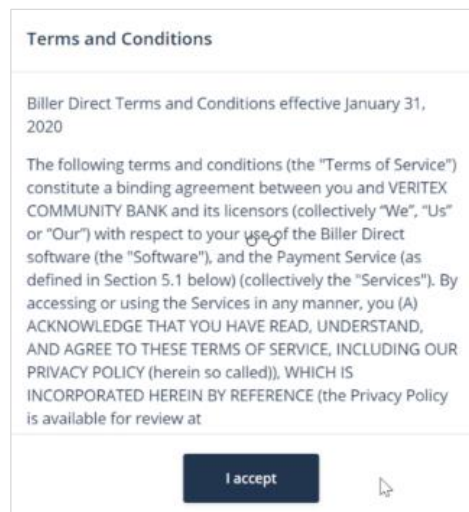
Terms and Conditions

Biller Direct Terms and Conditions effective January 31, 2020

The following terms and conditions (the "Terms of Service") constitute a binding agreement between you and VERITEX COMMUNITY BANK and its licensors (collectively "We", "Us" or "Our") with respect to your use of the Biller Direct software (the "Software"), and the Payment Service (as defined in Section 5.1 below) (collectively the "Services"). By accessing or using the Services in any manner, you (A) ACKNOWLEDGE THAT YOU HAVE READ, UNDERSTAND, AND AGREE TO THESE TERMS OF SERVICE, INCLUDING OUR PRIVACY POLICY (herein so called)), WHICH IS INCORPORATED HEREIN BY REFERENCE (the Privacy Policy is available for review at

I accept